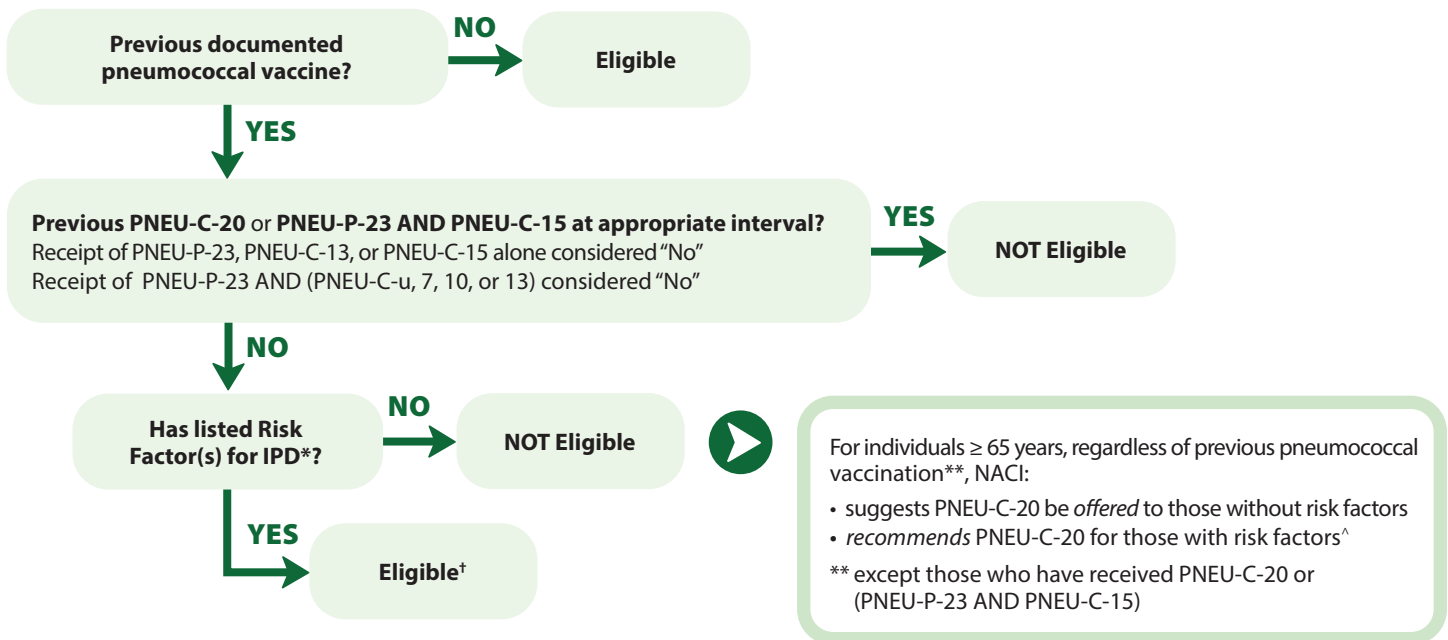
Previous documented pneumococcal vaccine?

NO

Eligible

YES

Previous PNEU-C-20 or PNEU-P-23 AND PNEU-C-15 at appropriate interval?
Receipt of PNEU-P-23, PNEU-C-13, or PNEU-C-15 alone considered "No"
Receipt of PNEU-P-23 AND (PNEU-C-u, 7, 10, or 13) considered "No"

YES

NOT Eligible

NO

Has listed Risk Factor(s) for IPD*?

NO

NOT Eligible

YES

Eligible$^{\dagger}$

For individuals ≥ 65 years, regardless of previous pneumococcal vaccination**, NACI:

• suggests PNEU-C-20 be *offered* to those without risk factors
• *recommends* PNEU-C-20 for those with risk factors^

** except those who have received PNEU-C-20 or (PNEU-P-23 AND PNEU-C-15)